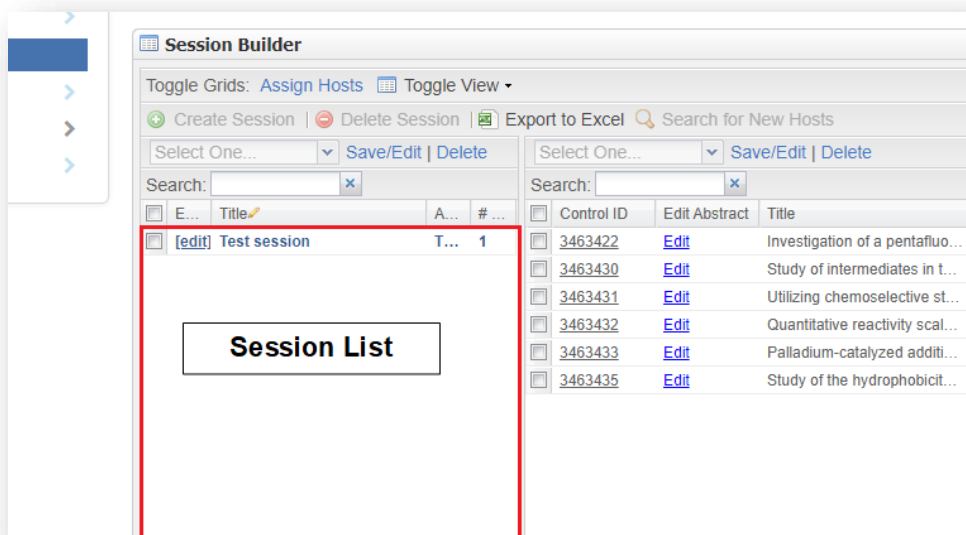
Session Builder

Toggle Grids: Assign Hosts Toggle View

Create Session | Delete Session | Export to Excel Search for New Hosts

Select One... Save/Edit | Delete

Search:

| | E... | Title | A... | #... |
|---|---|---|---|---|
| | [edit] | Test session | T... | 1 |

Session List

Select One... Save/Edit | Delete

Search:

| | Control ID | Edit Abstract | Title |
|---|---|---|---|
| | 3463422 | Edit | Investigation of a pentafluo... |
| | 3463430 | Edit | Study of intermediates in t... |
| | 3463431 | Edit | Utilizing chemoselective st... |
| | 3463432 | Edit | Quantitative reactivity scal... |
| | 3463433 | Edit | Palladium-catalyzed additi... |
| | 3463435 | Edit | Study of the hydrophobicit... |